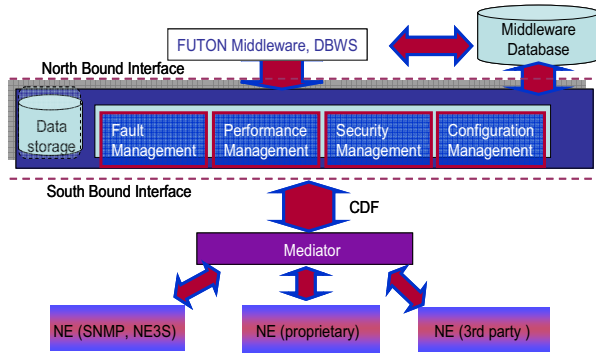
FUTON Middleware, DBWS

Middleware Database

North Bound Interface

Data storage

Fault Management

Performance Management

Security Management

Configuration Management

South Bound Interface

CDF

Mediator

NE (SNMP, NE3S)

NE (proprietary)

NE (3rd party )